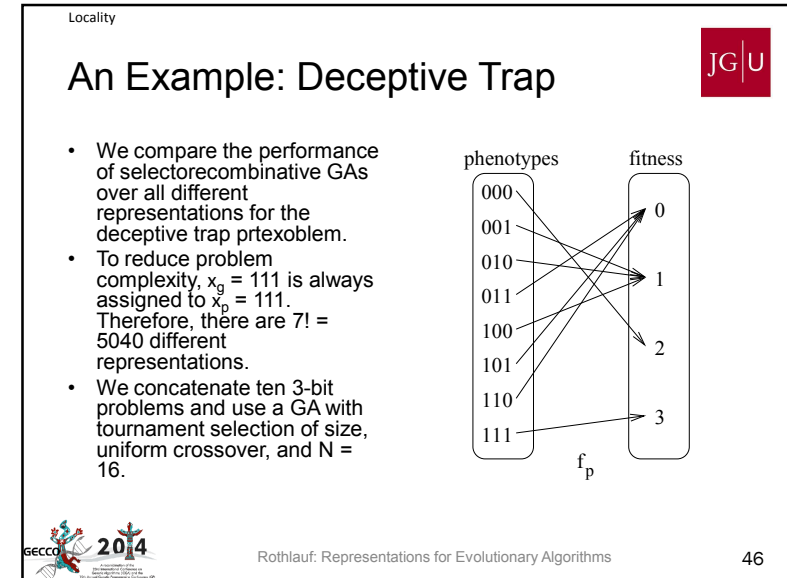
Locality

An Example: Deceptive Trap

JG|U

- We compare the performance of selectorecombinative GAs over all different representations for the deceptive trap prtexoblem.
- To reduce problem complexity, $x_g$ = 111 is always assigned to $x_p$ = 111. Therefore, there are 7! = 5040 different representations.
- We concatenate ten 3-bit problems and use a GA with tournament selection of size, uniform crossover, and N = 16.

phenotypes

000
001
010
011
100
101
110
111

fitness

0
1
2
3

$f_p$

GECCO 2014

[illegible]

Rothlauf: Representations for Evolutionary Algorithms

46